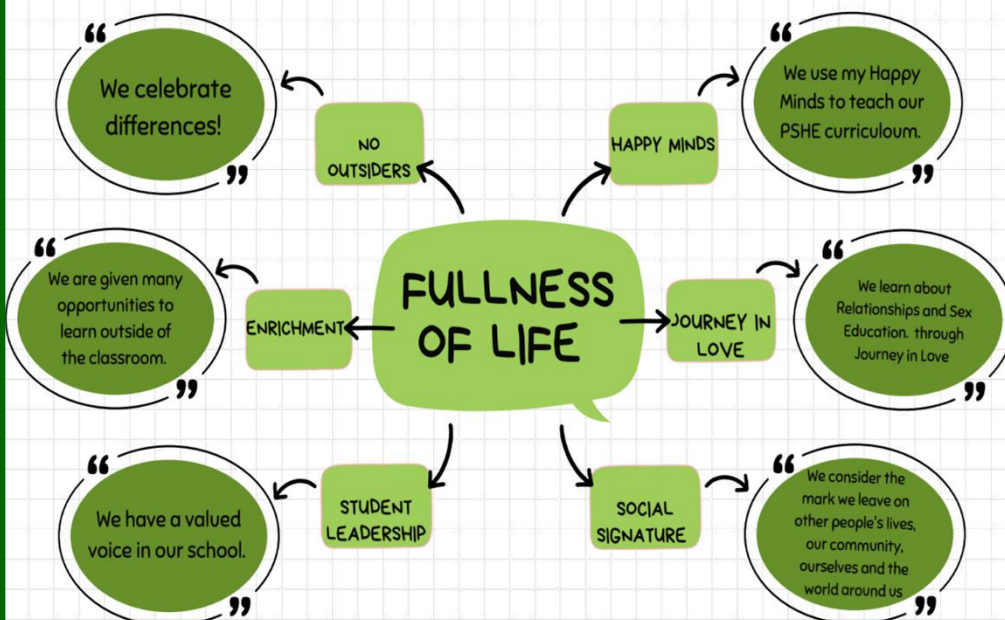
FULLNESS OF LIFE

NO OUTSIDERS

“We celebrate differences!”

HAPPY MINDS

“We use my Happy Minds to teach our PSHE curriculoum.”

ENRICHMENT

“We are given many opportunities to learn outside of the classroom.”

JOURNEY IN LOVE

“We learn about Relationships and Sex Education. through Journey in Love”

STUDENT LEADERSHIP

“We have a valued voice in our school.”

SOCIAL SIGNATURE

“We consider the mark we leave on other people's lives, our community, ourselves and the world around us”